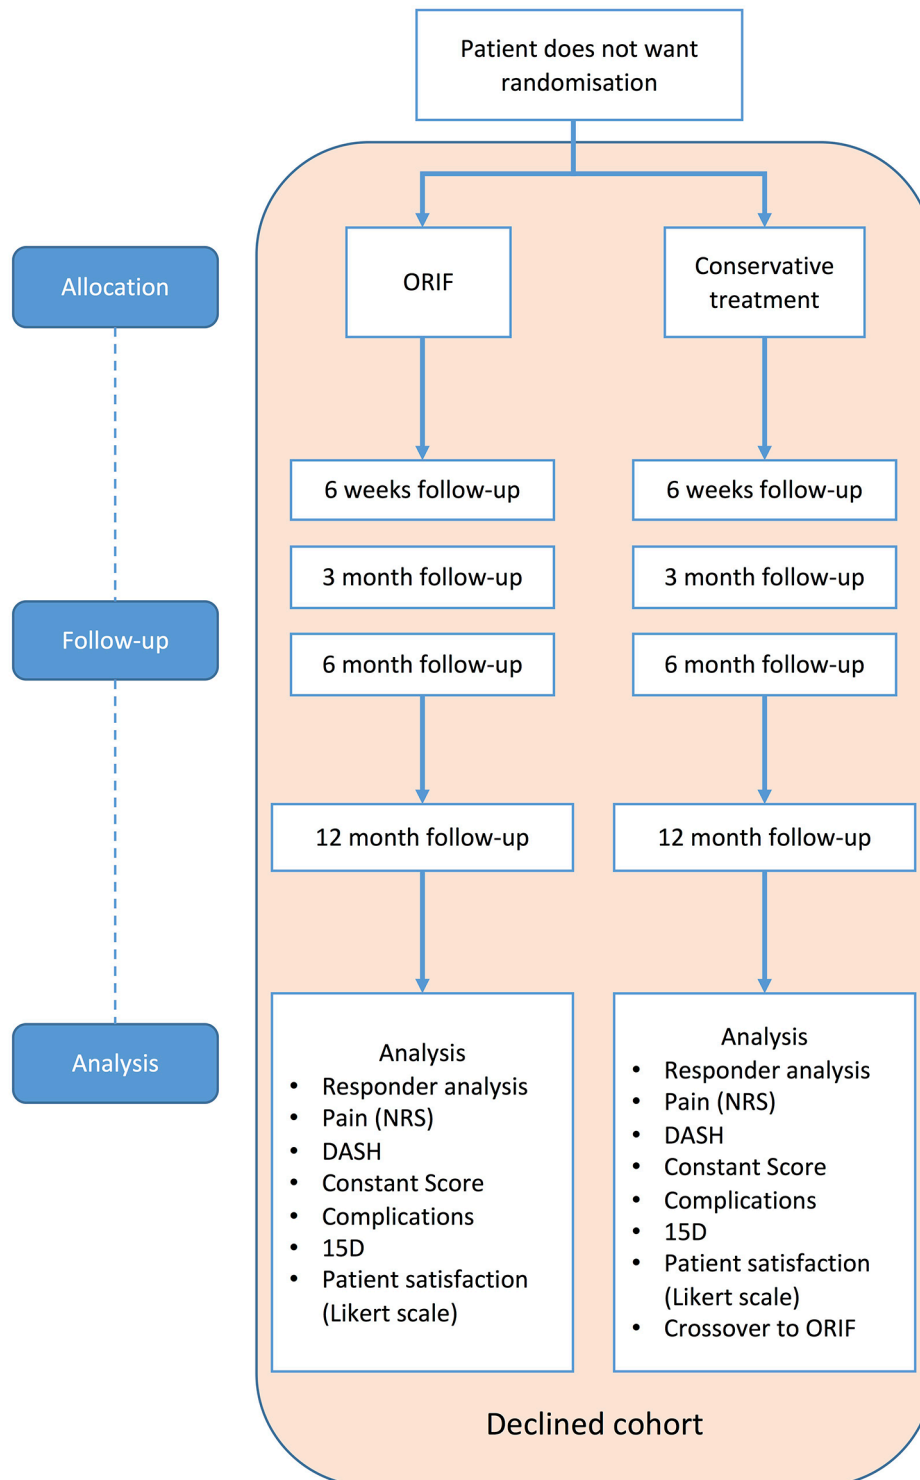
Patient does not want randomisation

Allocation

ORIF

Conservative treatment

6 weeks follow-up

6 weeks follow-up

3 month follow-up

3 month follow-up

Follow-up

6 month follow-up

6 month follow-up

12 month follow-up

12 month follow-up

Analysis

Analysis
- Responder analysis
- Pain (NRS)
- DASH
- Constant Score
- Complications
- 15D
- Patient satisfaction (Likert scale)

Analysis
- Responder analysis
- Pain (NRS)
- DASH
- Constant Score
- Complications
- 15D
- Patient satisfaction (Likert scale)
- Crossover to ORIF

Declined cohort